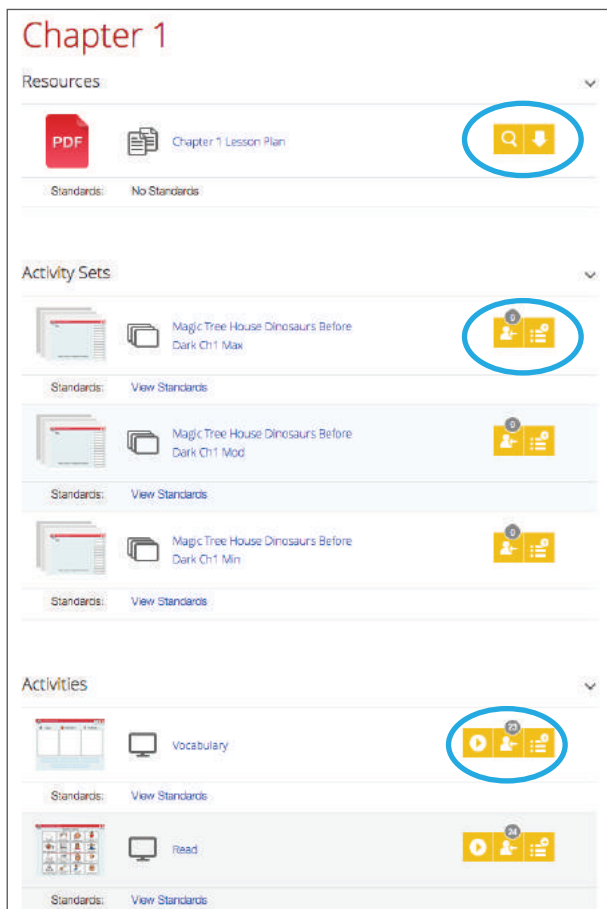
Chapter 1

Resources

PDF

Chapter 1 Lesson Plan

Standards: No Standards

Activity Sets

Magic Tree House Dinosaurs Before Dark Ch1 Max

0

Standards: View Standards

Magic Tree House Dinosaurs Before Dark Ch1 Mod

0

Standards: View Standards

Magic Tree House Dinosaurs Before Dark Ch1 Min

0

Standards: View Standards

Activities

Vocabulary

23

Standards: View Standards

Read

24

Standards: View Standards